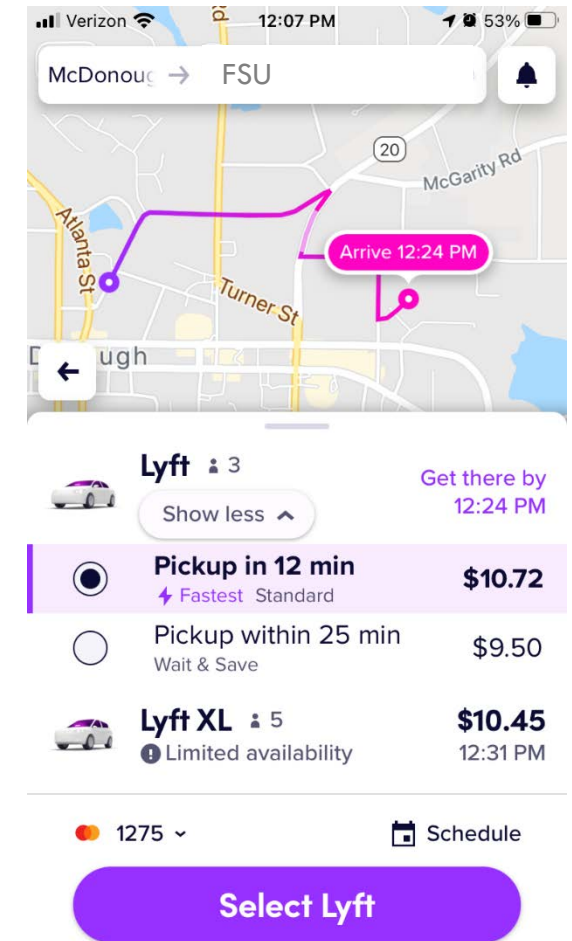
Verizon 12:07 PM 53%

McDonoug → FSU

20

McGarity Rd

Atlanta St

Arrive 12:24 PM

Turner St

D ugh

Lyft 3

Show less

Get there by 12:24 PM

Pickup in 12 min
Fastest Standard
$10.72

Pickup within 25 min
Wait & Save
$9.50

Lyft XL 5
Limited availability
$10.45
12:31 PM

1275

Schedule

Select Lyft